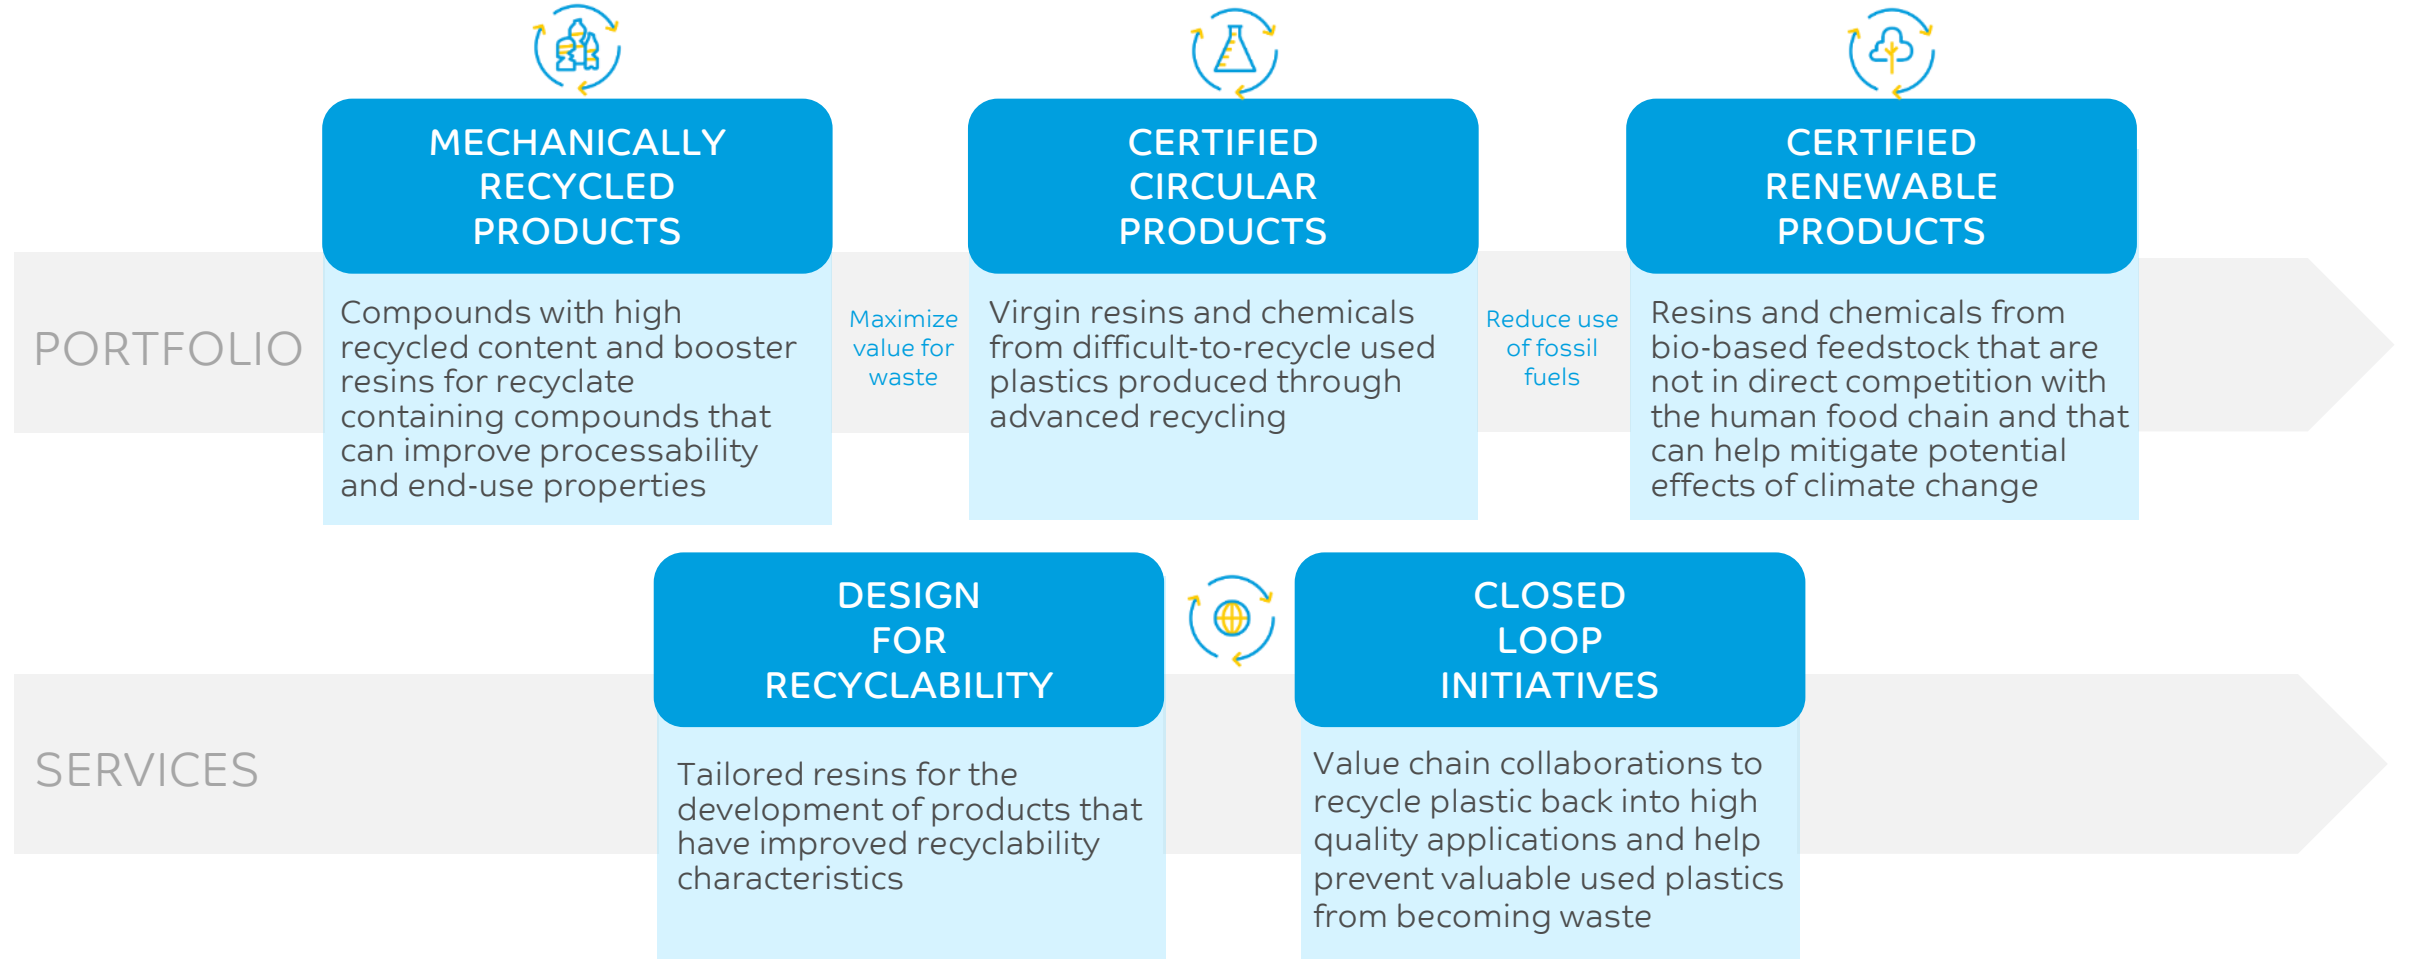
PORTFOLIO

MECHANICALLY RECYCLED PRODUCTS

Compounds with high recycled content and booster resins for recyclate containing compounds that can improve processability and end-use properties

Maximize value for waste

CERTIFIED CIRCULAR PRODUCTS

Virgin resins and chemicals from difficult-to-recycle used plastics produced through advanced recycling

Reduce use of fossil fuels

CERTIFIED RENEWABLE PRODUCTS

Resins and chemicals from bio-based feedstock that are not in direct competition with the human food chain and that can help mitigate potential effects of climate change

SERVICES

DESIGN FOR RECYCLABILITY

Tailored resins for the development of products that have improved recyclability characteristics

CLOSED LOOP INITIATIVES

Value chain collaborations to recycle plastic back into high quality applications and help prevent valuable used plastics from becoming waste